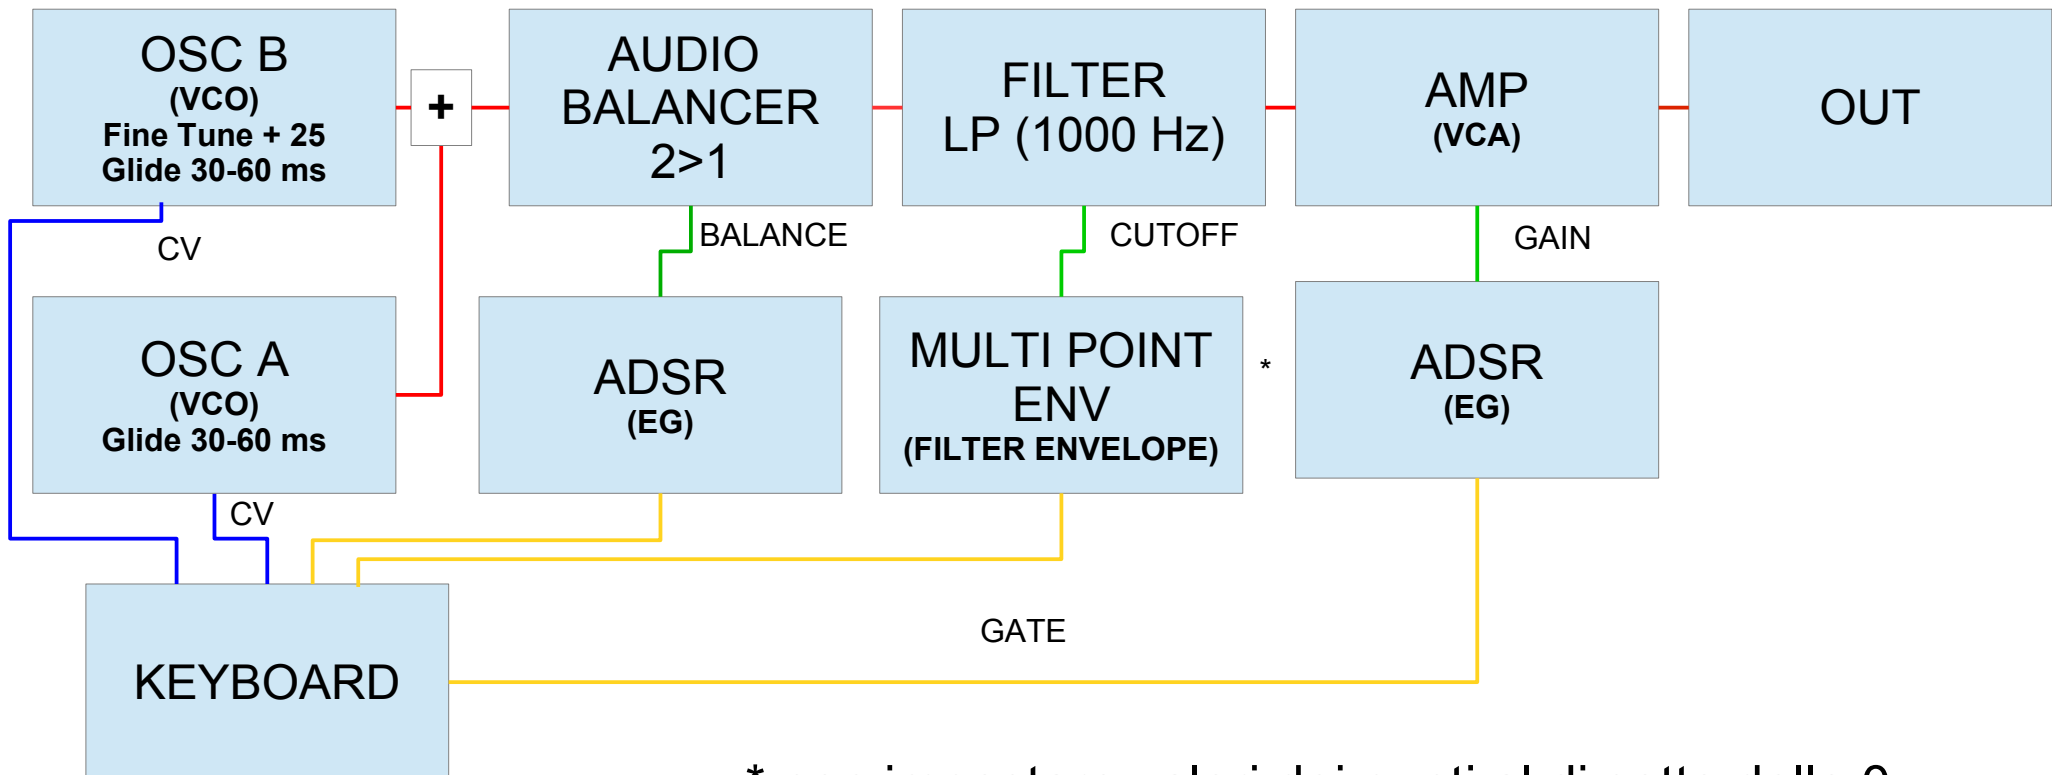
OSC B
(VCO)
Fine Tune + 25
Glide 30-60 ms

+

AUDIO BALANCER 2>1

FILTER LP (1000 Hz)

AMP
(VCA)

OUT

CV

BALANCE

CUTOFF

GAIN

OSC A
(VCO)
Glide 30-60 ms

ADSR
(EG)

MULTI POINT ENV
(FILTER ENVELOPE)

*

ADSR
(EG)

CV

GATE

KEYBOARD

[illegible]